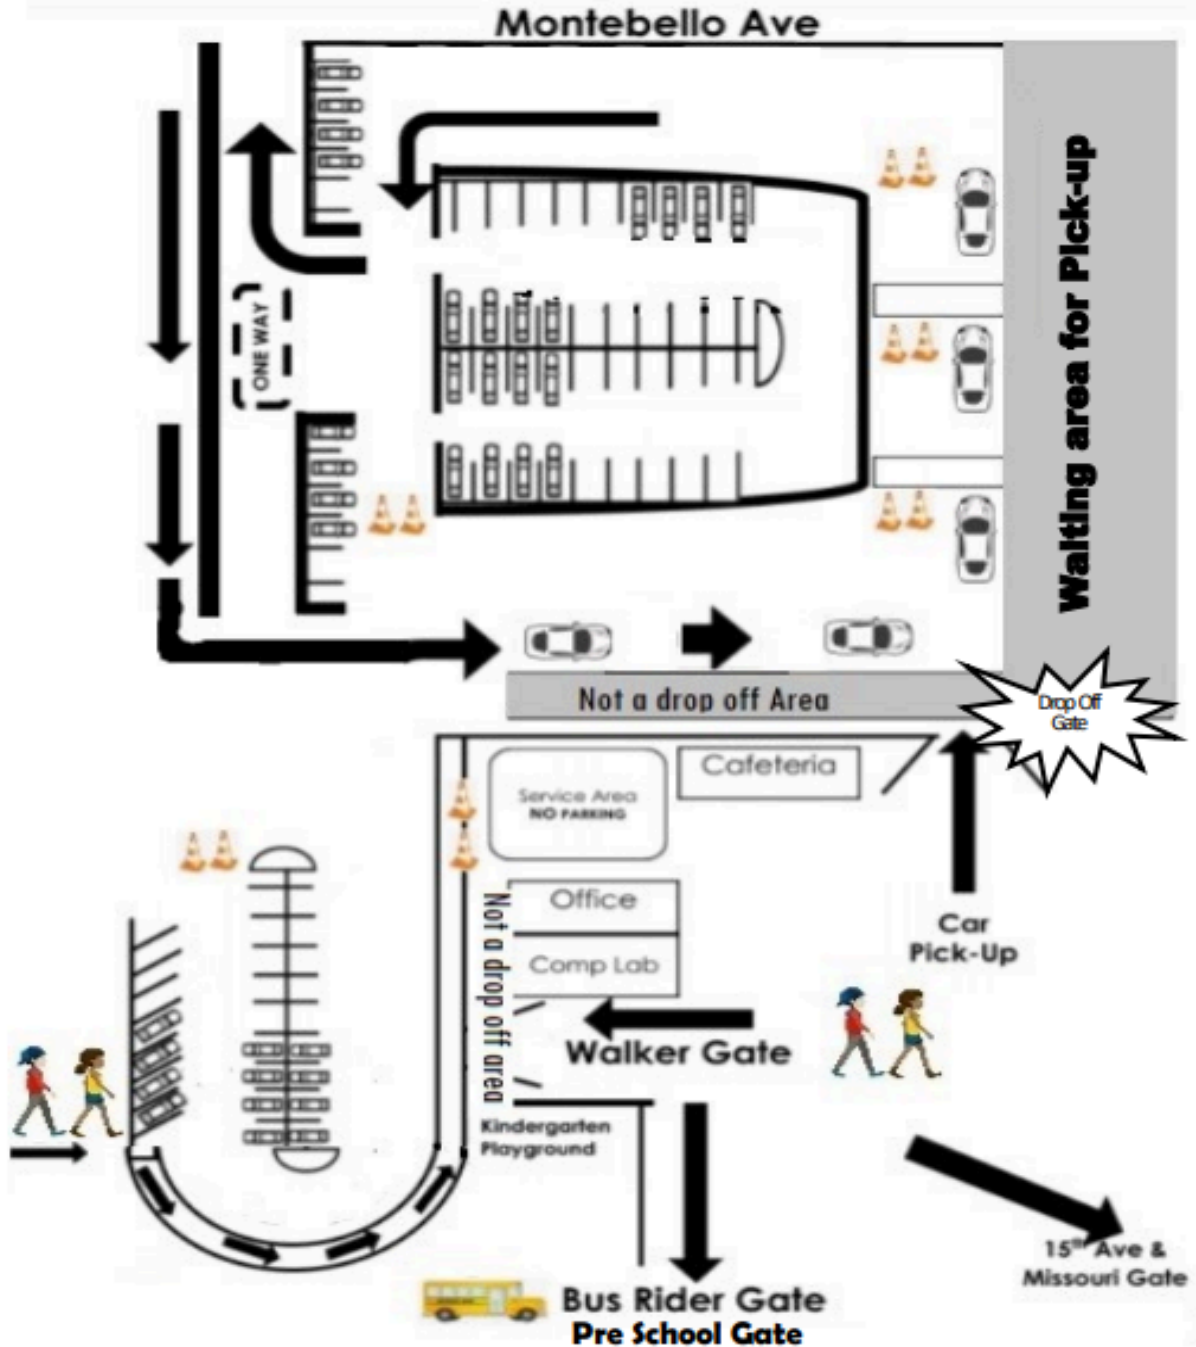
Montebello Ave

ONE WAY

Waiting area for Pick-up

Not a drop off Area

Drop Off Gate

Cafeteria

Service Area
NO PARKING

Office

Comp Lab

Not a drop off area

Car Pick-Up

Walker Gate

Kindergarten Playground

15$^{th}$ Ave & Missouri Gate

Bus Rider Gate
Pre School Gate